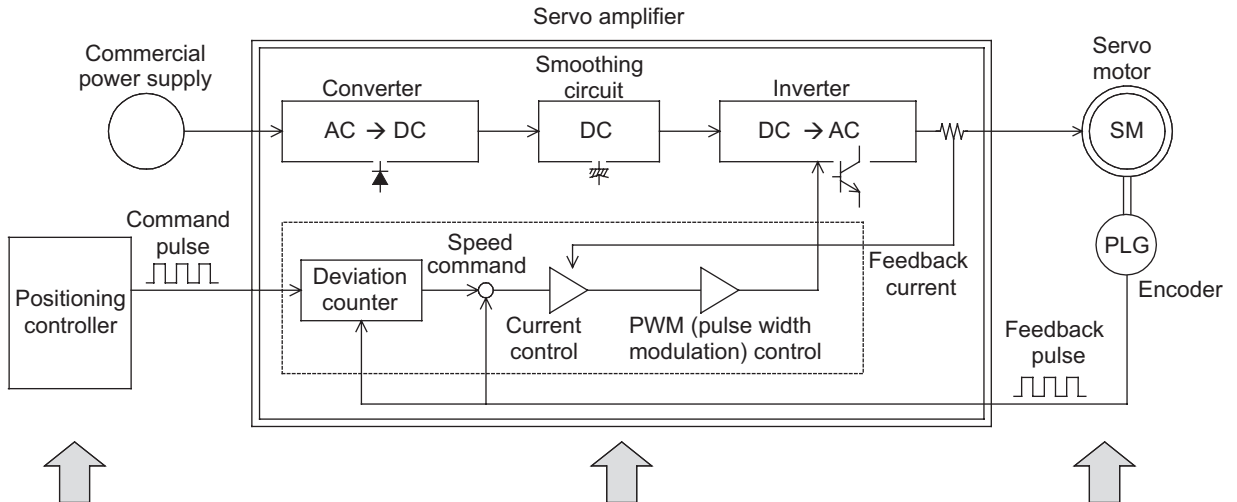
Servo amplifier

Commercial power supply

Converter
AC → DC

Smoothing circuit
DC

Inverter
DC → AC

Servo motor
SM

PLG
Encoder

Command pulse

Positioning controller

Deviation counter

Speed command

Current control

PWM (pulse width modulation) control

Feedback current

Feedback pulse